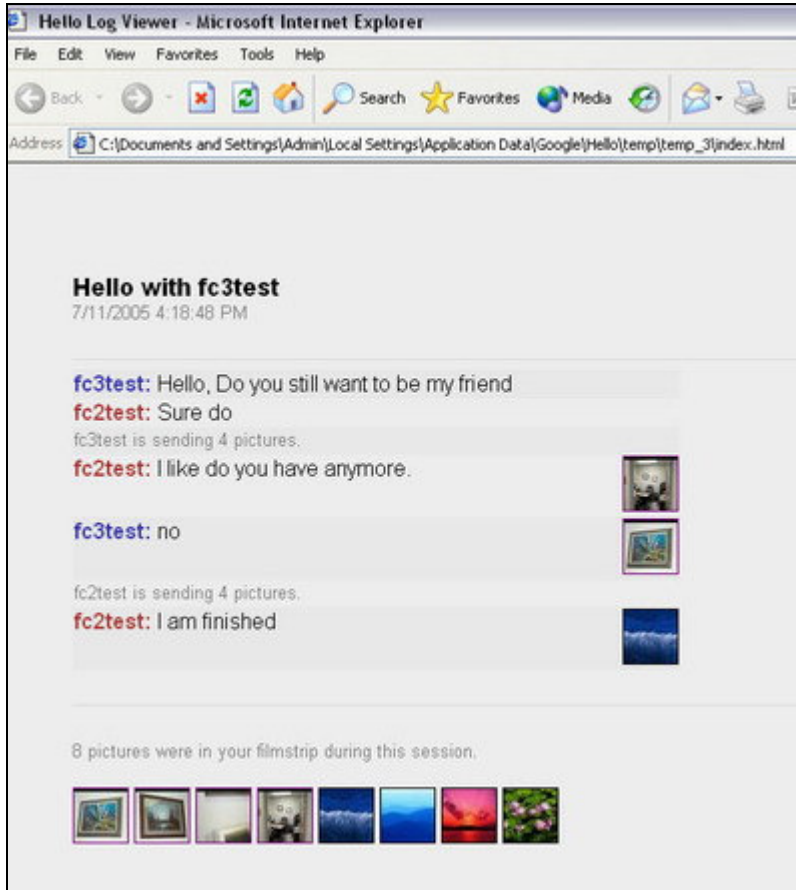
Hello Log Viewer - Microsoft Internet Explorer

File Edit View Favorites Tools Help

Back Search Favorites Media

Address C:\Documents and Settings\Admin\Local Settings\Application Data\Google\Hello\temp\temp_3\index.html

Hello with fc3test
7/11/2005 4:18:48 PM

fc3test: Hello, Do you still want to be my friend
fc2test: Sure do
fc3test is sending 4 pictures.
fc2test: I like do you have anymore.
fc3test: no
fc2test is sending 4 pictures.
fc2test: I am finished

8 pictures were in your filmstrip during this session.